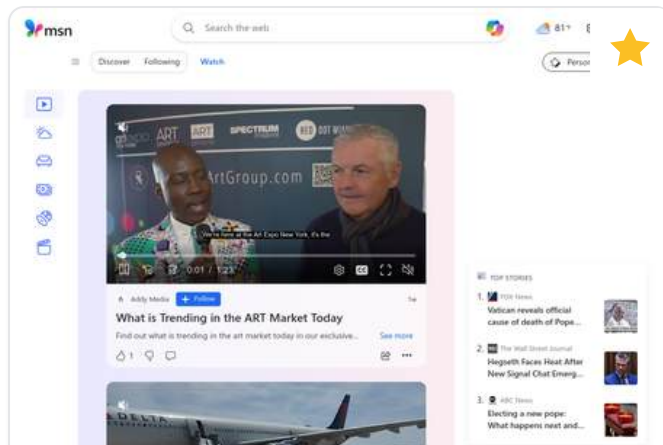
msn

Search the web

81°

Discover Following Watch

Perso

ART ART SPECTRUM RED DOT

ArtGroup.com

We're here at the Art Expo New York, it's the

0:01 / 1:23

Addy Media + Follow 1w

What is Trending in the ART Market Today

Find out what is trending in the art market today in our exclusive... See more

1

TOP STORIES

1. FOX News
Vatican reveals official cause of death of Pope...

2. The Wall Street Journal
Hegseth Faces Heat After New Signal Chat Emerg...

3. ABC News
Electing a new pope: What happens next and...

DELTA